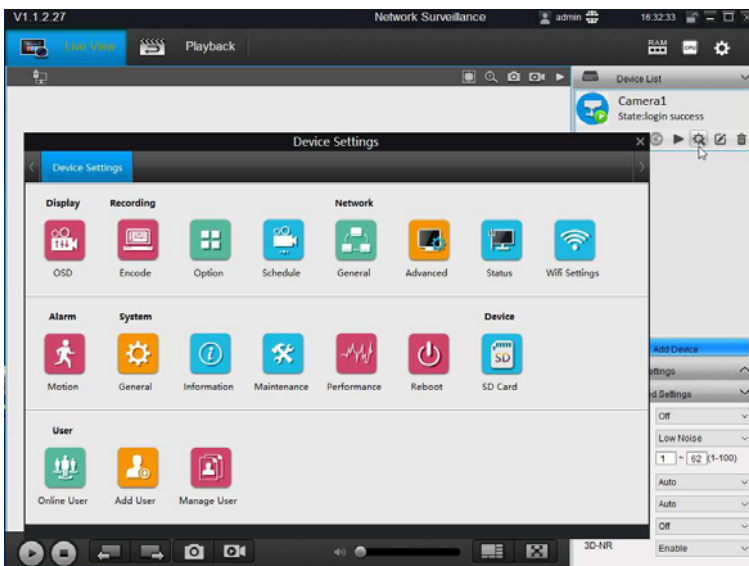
V1.1.2.27

Network Surveillance

admin

16:32:33

Live View

Playback

RAM

CPU

Device List

Camera1

State:login success

Device Settings

Device Settings

Display

Recording

Network

OSD

Encode

Option

Schedule

General

Advanced

Status

Wifi Settings

Alarm

System

Device

Motion

General

Information

Maintenance

Performance

Reboot

SD Card

User

Online User

Add User

Manage User

Add Device

ttings

d Settings

Off

Low Noise

1 ~ 62 (1-100)

Auto

Auto

Off

3D-NR

Enable